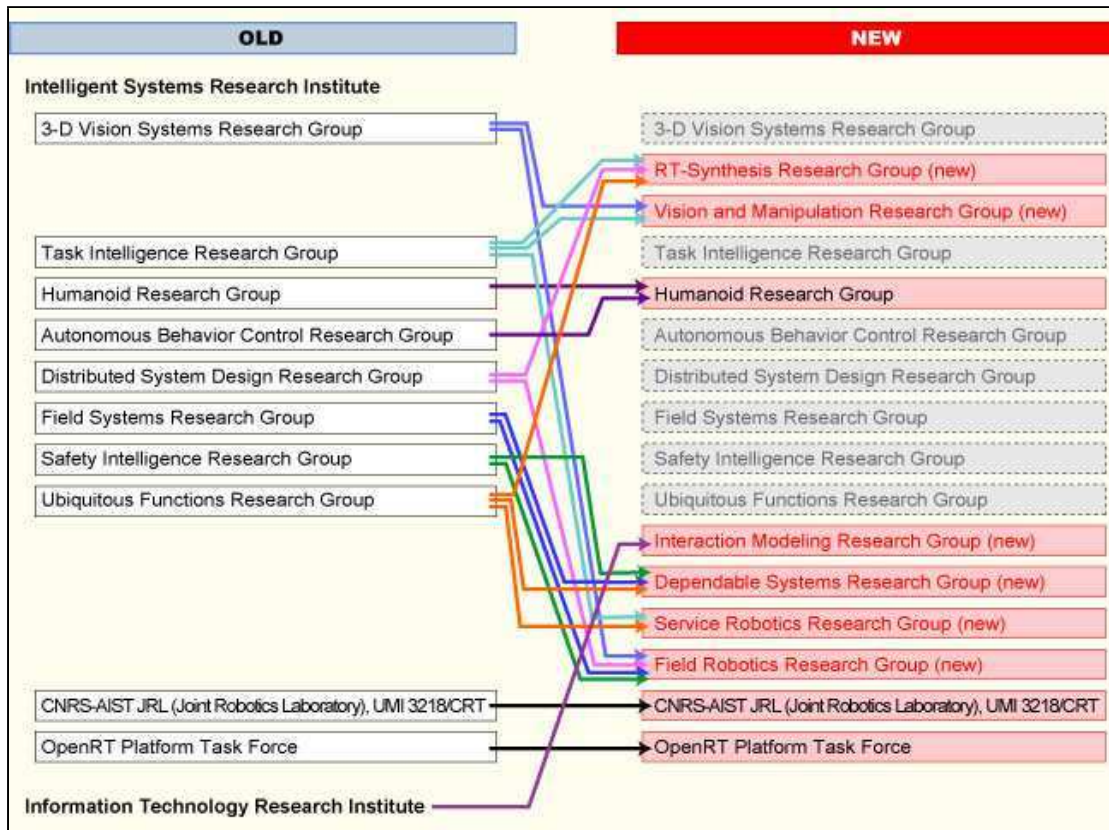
OLD

NEW

Intelligent Systems Research Institute

3-D Vision Systems Research Group

Task Intelligence Research Group

Humanoid Research Group

Autonomous Behavior Control Research Group

Distributed System Design Research Group

Field Systems Research Group

Safety Intelligence Research Group

Ubiquitous Functions Research Group

CNRS-AIST JRL (Joint Robotics Laboratory), UMI 3218/CRT

OpenRT Platform Task Force

Information Technology Research Institute

3-D Vision Systems Research Group

RT-Synthesis Research Group (new)

Vision and Manipulation Research Group (new)

Task Intelligence Research Group

Humanoid Research Group

Autonomous Behavior Control Research Group

Distributed System Design Research Group

Field Systems Research Group

Safety Intelligence Research Group

Ubiquitous Functions Research Group

Interaction Modeling Research Group (new)

Dependable Systems Research Group (new)

Service Robotics Research Group (new)

Field Robotics Research Group (new)

CNRS-AIST JRL (Joint Robotics Laboratory), UMI 3218/CRT

OpenRT Platform Task Force